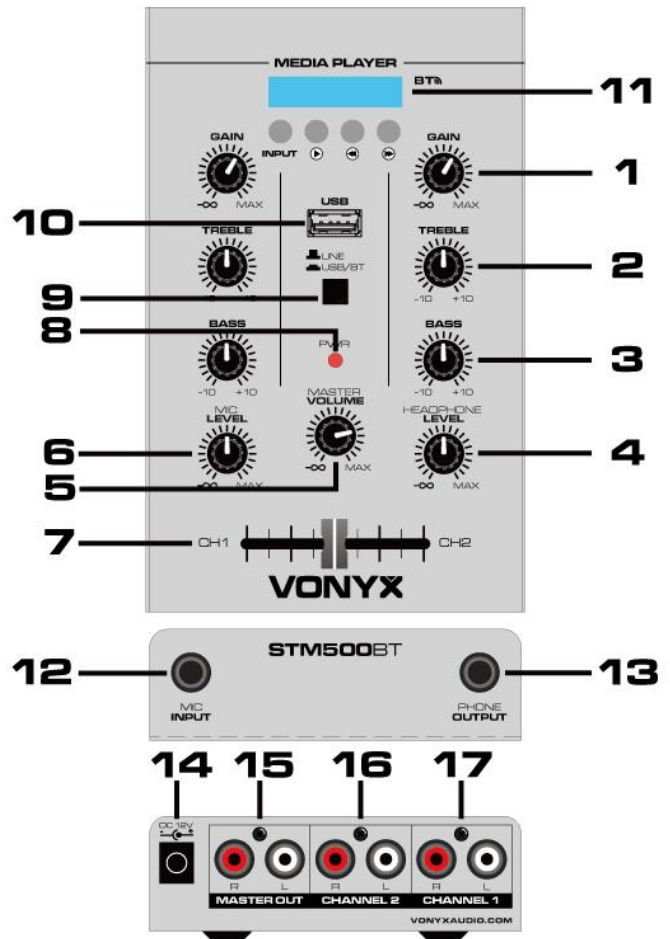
MEDIA PLAYER

BT

11

INPUT

GAIN

$-\infty$ MAX

GAIN

$-\infty$ MAX

1

10

USB

TREBLE

LINE
USB/BT

TREBLE

-10 +10

2

9

8

BASS

-10 +10

PWR

BASS

-10 +10

3

MIC
LEVEL

$-\infty$ MAX

MASTER
VOLUME

$-\infty$ MAX

HEADPHONE
LEVEL

$-\infty$ MAX

6

5

4

7

CH1

CH2

VONYX

STM500BT

12

MIC
INPUT

PHONE
OUTPUT

13

14

15

16

17

DC 12V

R L
MASTER OUT

R L
CHANNEL 2

R L
CHANNEL 1

VONYXAUDIO.COM